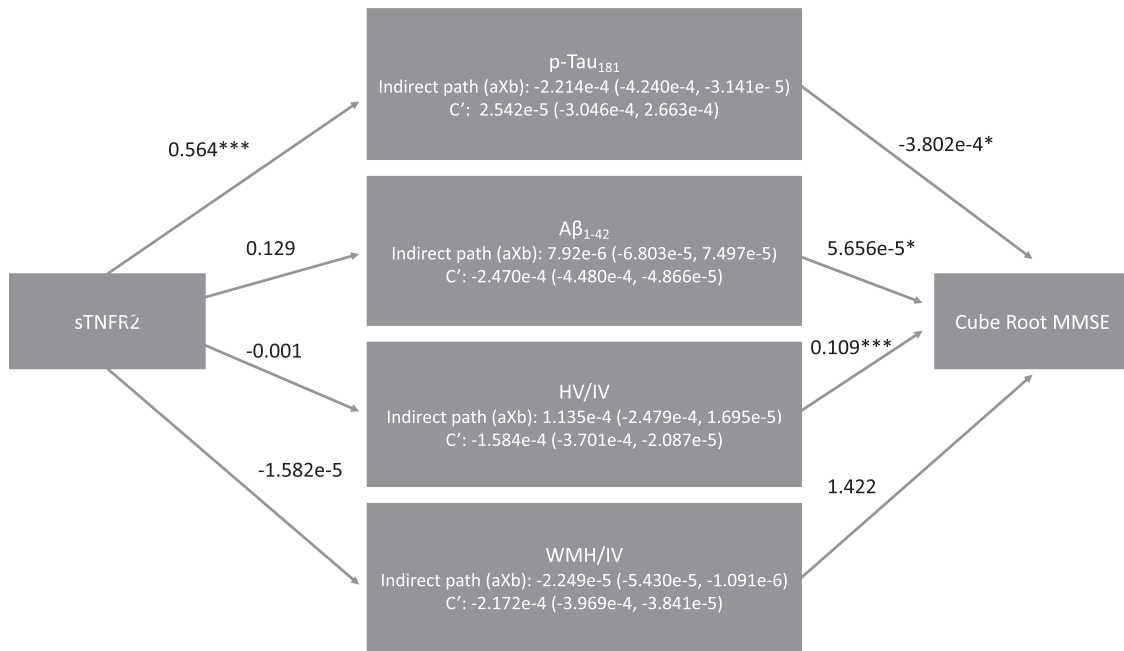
sTNFR2

0.564***

p-Tau$_{181}$
Indirect path (aXb): -2.214e-4 (-4.240e-4, -3.141e- 5)
C': 2.542e-5 (-3.046e-4, 2.663e-4)

-3.802e-4*

0.129

A$\beta_{1-42}$
Indirect path (aXb): 7.92e-6 (-6.803e-5, 7.497e-5)
C': -2.470e-4 (-4.480e-4, -4.866e-5)

5.656e-5*

-0.001

HV/IV
Indirect path (aXb): 1.135e-4 (-2.479e-4, 1.695e-5)
C': -1.584e-4 (-3.701e-4, -2.087e-5)

0.109***

-1.582e-5

WMH/IV
Indirect path (aXb): -2.249e-5 (-5.430e-5, -1.091e-6)
C': -2.172e-4 (-3.969e-4, -3.841e-5)

1.422

Cube Root MMSE